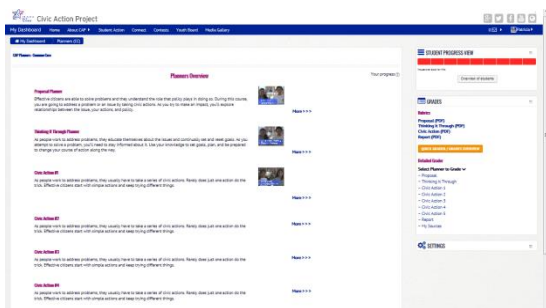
Civic Action Project

My Dashboard Home About CAP Student Action Connect Contests Youth Board Media Gallery

My Dashboard Planners

Planners Overview

Your progress

Proposal Planner

Effective citizens are able to solve problems and then understand the role that policy plays in doing so. During this course, you are going to address a problem in an issue by taking civic actions. As you try to make an impact, you'll explore relationships between the issue, your actions, and policy.

More >>>

Thinking It Through Planner

As people work to address problems, they educate themselves about the issues and community needs and set goals. As you attempt to solve a problem, you'll need to stay informed about it. Use your knowledge to set goals, plan, and be prepared to change your course of action along the way.

More >>>

Civic Action #1

As people work to address problems, they usually have to take a series of civic actions. Rarely does just one action do the trick. Effective citizens start with simple actions and keep trying different things.

More >>>

Civic Action #2

As people work to address problems, they usually have to take a series of civic actions. Rarely does just one action do the trick. Effective citizens start with simple actions and keep trying different things.

More >>>

Civic Action #3

As people work to address problems, they usually have to take a series of civic actions. Rarely does just one action do the trick. Effective citizens start with simple actions and keep trying different things.

More >>>

Civic Action #4

As people work to address problems, they usually have to take a series of civic actions. Rarely does just one action do the trick. Effective citizens start with simple actions and keep trying different things.

More >>>

STUDENT PROGRESS VIEW

Overview of students

GRADES

Rubrics
Proposal (PDF)
Thinking It Through (PDF)
Civic Action (PDF)
Report (PDF)

Detailed Grades
Select Planner to Grade
– Proposal
– Thinking It Through
– Civic Action 1
– Civic Action 2
– Civic Action 3
– Civic Action 4
– Civic Action 5
– Report
– My Sources

SETTINGS